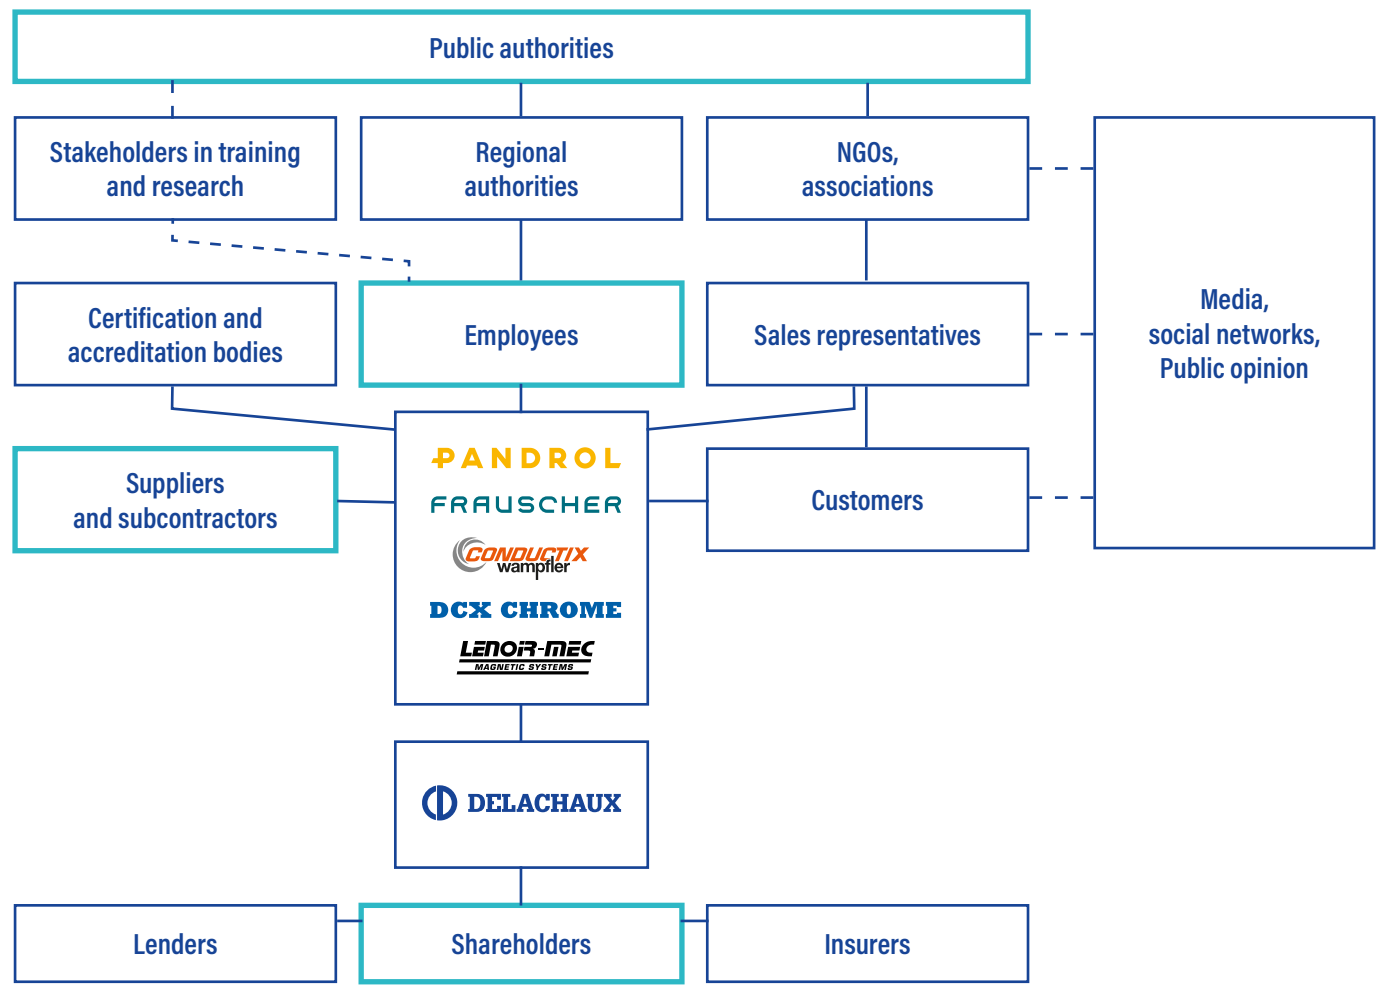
Public authorities

Stakeholders in training and research

Regional authorities

NGOs, associations

Media, social networks, Public opinion

Certification and accreditation bodies

Employees

Sales representatives

Suppliers and subcontractors

PANDROL

FRAUSCHER

CONDUCTIX wampfler

DCX CHROME

LENOIR-MEC MAGNETIC SYSTEMS

Customers

DELACHAUX

Lenders

Shareholders

Insurers